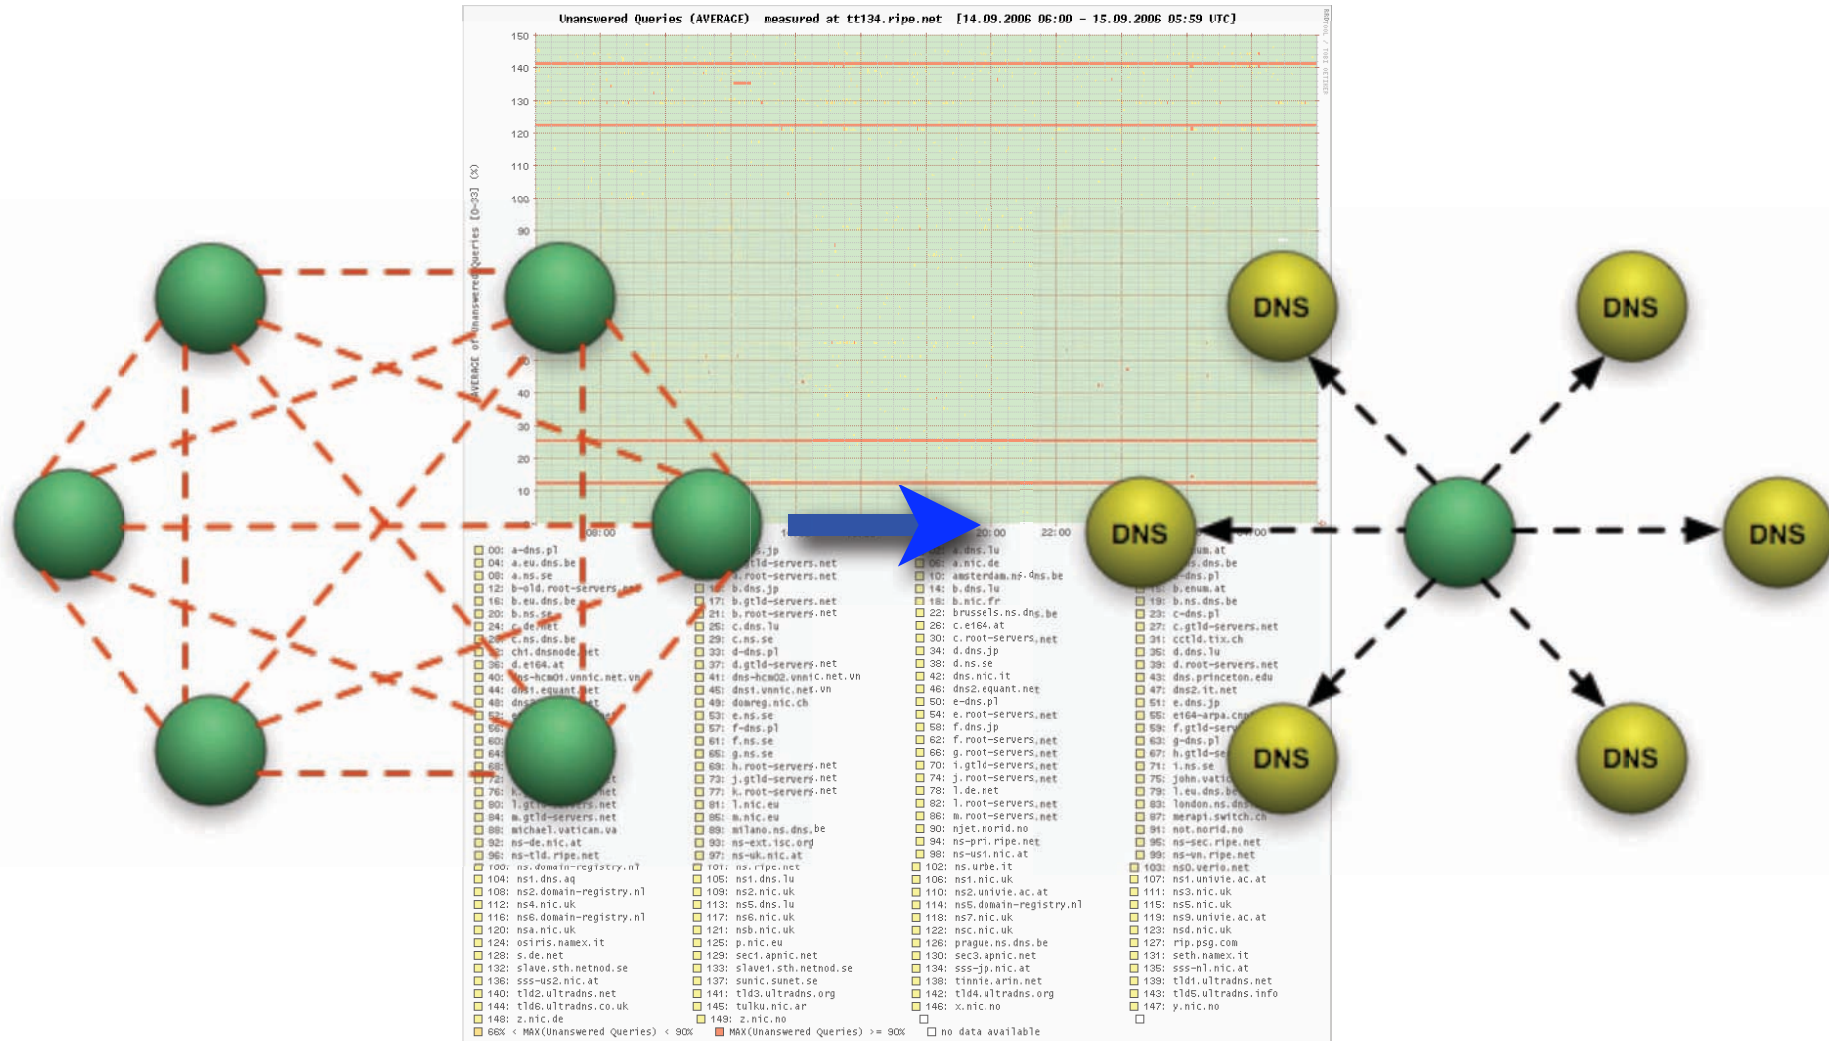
Unanswered Queries (AVERAGE) measured at tt134.ripe.net [14.09.2006 06:00 - 15.09.2006 05:59 UTC]

150
140
130
120
110
100
90
40
30
20
10
0

AVERAGE of Unanswered Queries [0-33] (%)

08:00
20:00
22:00

00: a-dns.pl
04: a.eu.dns.be
08: a.ns.se
12: b-old.root-servers.net
16: b.eu.dns.be
20: b.ns.se
24: c.de.net
28: c.ns.dns.be
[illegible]: ch1.dnsnode.net
36: d.e164.at
40: dns-hcm01.vnnic.net.vn
44: dns1.equant.net
48: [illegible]
76: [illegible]
80: l.gtld-servers.net
84: m.gtld-servers.net
88: michael.vatican.va
92: ns-de.nic.at
96: ns-tld.ripe.net
100: ns.domain-registry.nl
104: ns1.dns.aq
108: ns2.domain-registry.nl
112: ns4.nic.uk
116: ns6.domain-registry.nl
120: nsa.nic.uk
124: osiris.namex.it
128: s.de.net
132: slave.sth.netnod.se
136: sss-us2.nic.at
140: tld2.ultradns.net
144: tld6.ultradns.co.uk
148: z.nic.de

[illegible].jp
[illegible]gtld-servers.net
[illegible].root-servers.net
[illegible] b.dns.jp
17: b.gtld-servers.net
21: b.root-servers.net
25: c.dns.lu
29: c.ns.se
33: d-dns.pl
37: d.gtld-servers.net
41: dns-hcm02.vnnic.net.vn
45: dns1.vnnic.net.vn
49: domreg.nic.ch
53: e.ns.se
57: f-dns.pl
61: f.ns.se
65: g.ns.se
69: h.root-servers.net
73: j.gtld-servers.net
77: k.root-servers.net
81: l.nic.eu
85: m.nic.eu
89: milano.ns.dns.be
93: ns-ext.isc.org
97: ns-uk.nic.at
101: ns.ripe.net
105: ns1.dns.lu
109: ns2.nic.uk
113: ns5.dns.lu
117: ns6.nic.uk
121: nsb.nic.uk
125: p.nic.eu
129: sec1.apnic.net
133: slave1.sth.netnod.se
137: sunic.sunet.se
141: tld3.ultradns.org
145: tulku.nic.ar
149: z.nic.no

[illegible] a.dns.lu
06: a.nic.de
10: amsterdam.ns.dns.be
14: b.dns.lu
18: b.nic.fr
22: brussels.ns.dns.be
26: c.e164.at
30: c.root-servers.net
34: d.dns.jp
38: d.ns.se
42: dns.nic.it
46: dns2.equant.net
50: e-dns.pl
54: e.root-servers.net
58: f.dns.jp
62: f.root-servers.net
66: g.root-servers.net
70: i.gtld-servers.net
74: j.root-servers.net
78: l.de.net
82: l.root-servers.net
86: m.root-servers.net
90: njet.norid.no
94: ns-pri.ripe.net
98: ns-usi.nic.at
102: ns.urbe.it
106: ns1.nic.uk
110: ns2.univie.ac.at
114: ns5.domain-registry.nl
118: ns7.nic.uk
122: nsc.nic.uk
126: prague.ns.dns.be
130: sec3.apnic.net
134: sss-jp.nic.at
138: tinnie.arin.net
142: tld4.ultradns.org
146: x.nic.no

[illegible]um.at
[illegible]s.dns.be
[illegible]-dns.pl
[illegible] b.enum.at
19: b.ns.dns.be
23: c-dns.pl
27: c.gtld-servers.net
31: cctld.tix.ch
35: d.dns.lu
39: d.root-servers.net
43: dns.princeton.edu
47: dns2.it.net
51: e.dns.jp
55: e164-arpa.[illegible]
59: f.gtld-ser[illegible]
63: g-dns.pl
67: h.gtld-se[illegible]
71: i.ns.se
75: john.vatic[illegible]
79: l.eu.dns.be
83: london.ns.dns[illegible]
87: merapi.switch.ch
91: not.norid.no
95: ns-sec.ripe.net
99: ns-vn.ripe.net
103: ns0.verio.net
107: ns1.univie.ac.at
111: ns3.nic.uk
115: ns5.nic.uk
119: ns9.univie.ac.at
123: nsd.nic.uk
127: rip.psg.com
131: seth.namex.it
135: sss-nl.nic.at
139: tld1.ultradns.net
143: tld5.ultradns.info
147: y.nic.no

66% < MAX(Unanswered Queries) < 90%
MAX(Unanswered Queries) >= 90%
no data available

DNS
DNS
DNS
DNS
DNS
DNS